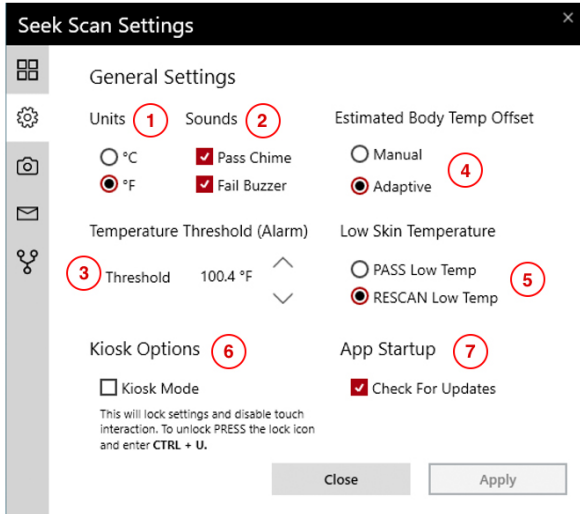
Seek Scan Settings

×

General Settings

Units 1 Sounds 2

°C

°F

Pass Chime

Fail Buzzer

Estimated Body Temp Offset

Manual

Adaptive

4

Temperature Threshold (Alarm)

3 Threshold 100.4 °F

Low Skin Temperature

PASS Low Temp

RESCAN Low Temp

5

Kiosk Options 6

Kiosk Mode

This will lock settings and disable touch interaction. To unlock PRESS the lock icon and enter **CTRL + U.**

App Startup 7

Check For Updates

Close

Apply